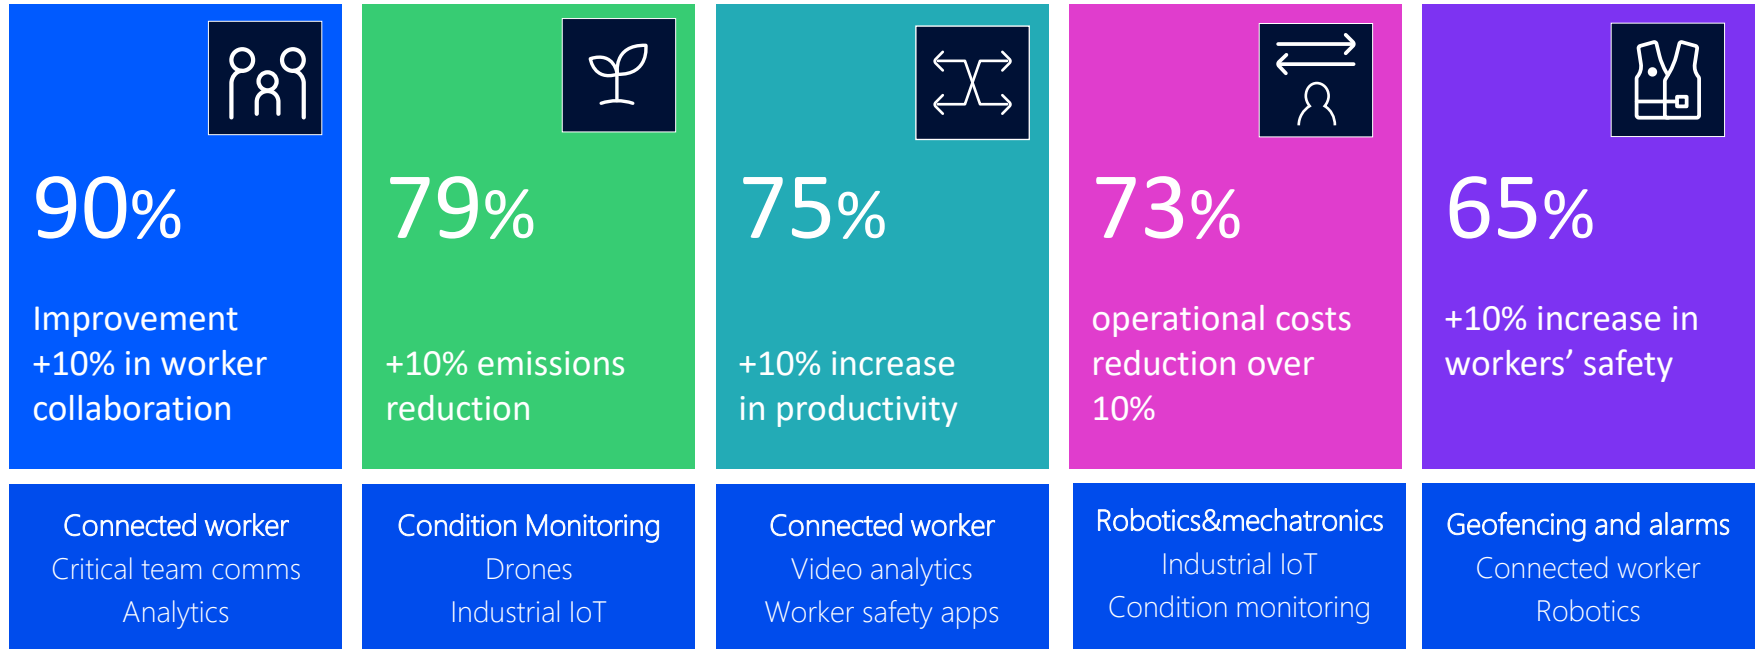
90%

Improvement +10% in worker collaboration

79%

+10% emissions reduction

75%

+10% increase in productivity

73%

operational costs reduction over 10%

65%

+10% increase in workers’ safety

Connected worker
Critical team comms
Analytics

Condition Monitoring
Drones
Industrial IoT

Connected worker
Video analytics
Worker safety apps

Robotics&mechatronics
Industrial IoT
Condition monitoring

Geofencing and alarms
Connected worker
Robotics